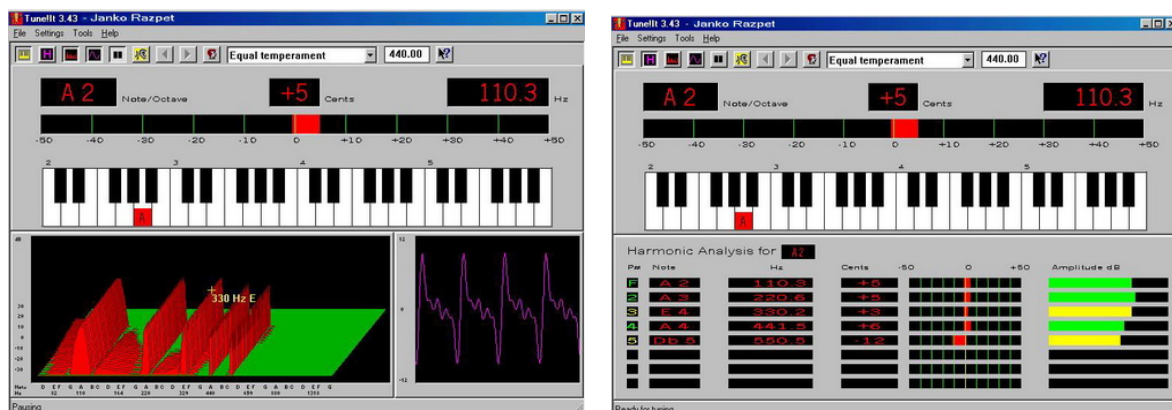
TuneIt 3.43 - Janko Razpet

File Settings Tools Help

Equal temperament

440.00

A 2 Note/Octave

+5 Cents

110.3 Hz

-50 -40 -30 -20 -10 0 +10 +20 +30 +40 +50

2 3 4 5

A

dB

330 Hz E

Pausing

TuneIt 3.43 - Janko Razpet

File Settings Tools Help

Equal temperament

440.00

A 2 Note/Octave

+5 Cents

110.3 Hz

-50 -40 -30 -20 -10 0 +10 +20 +30 +40 +50

2 3 4 5

A

Harmonic Analysis for A2

| P# | Note | Hz | Cents | -50 0 +50 | Amplitude dB |
|---|---|---|---|---|---|
| F | A 2 | 110.3 | +5 | | |
| 2 | A 3 | 220.6 | +5 | | |
| 3 | E 4 | 330.2 | +3 | | |
| 4 | A 4 | 441.5 | +6 | | |
| 5 | Db 5 | 550.5 | -12 | | |

Ready for tuning